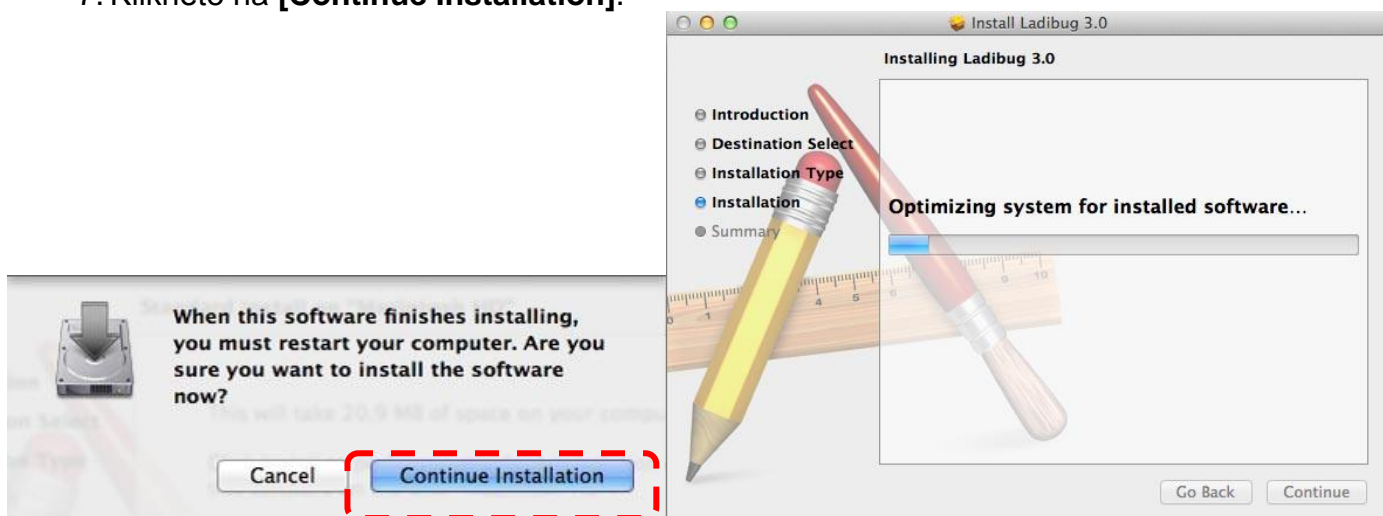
7. Klikněte na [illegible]

When this software finishes installing, you must restart your computer. Are you sure you want to install the software now?

Standard Install on "Macintosh HD"

This will take 20.9 MB of space on your compu

Cancel

Continue Installation

Install Ladibug 3.0

Installing Ladibug 3.0

Introduction
Destination Select
Installation Type
Installation
Summary

Optimizing system for installed software…

Go Back

Continue